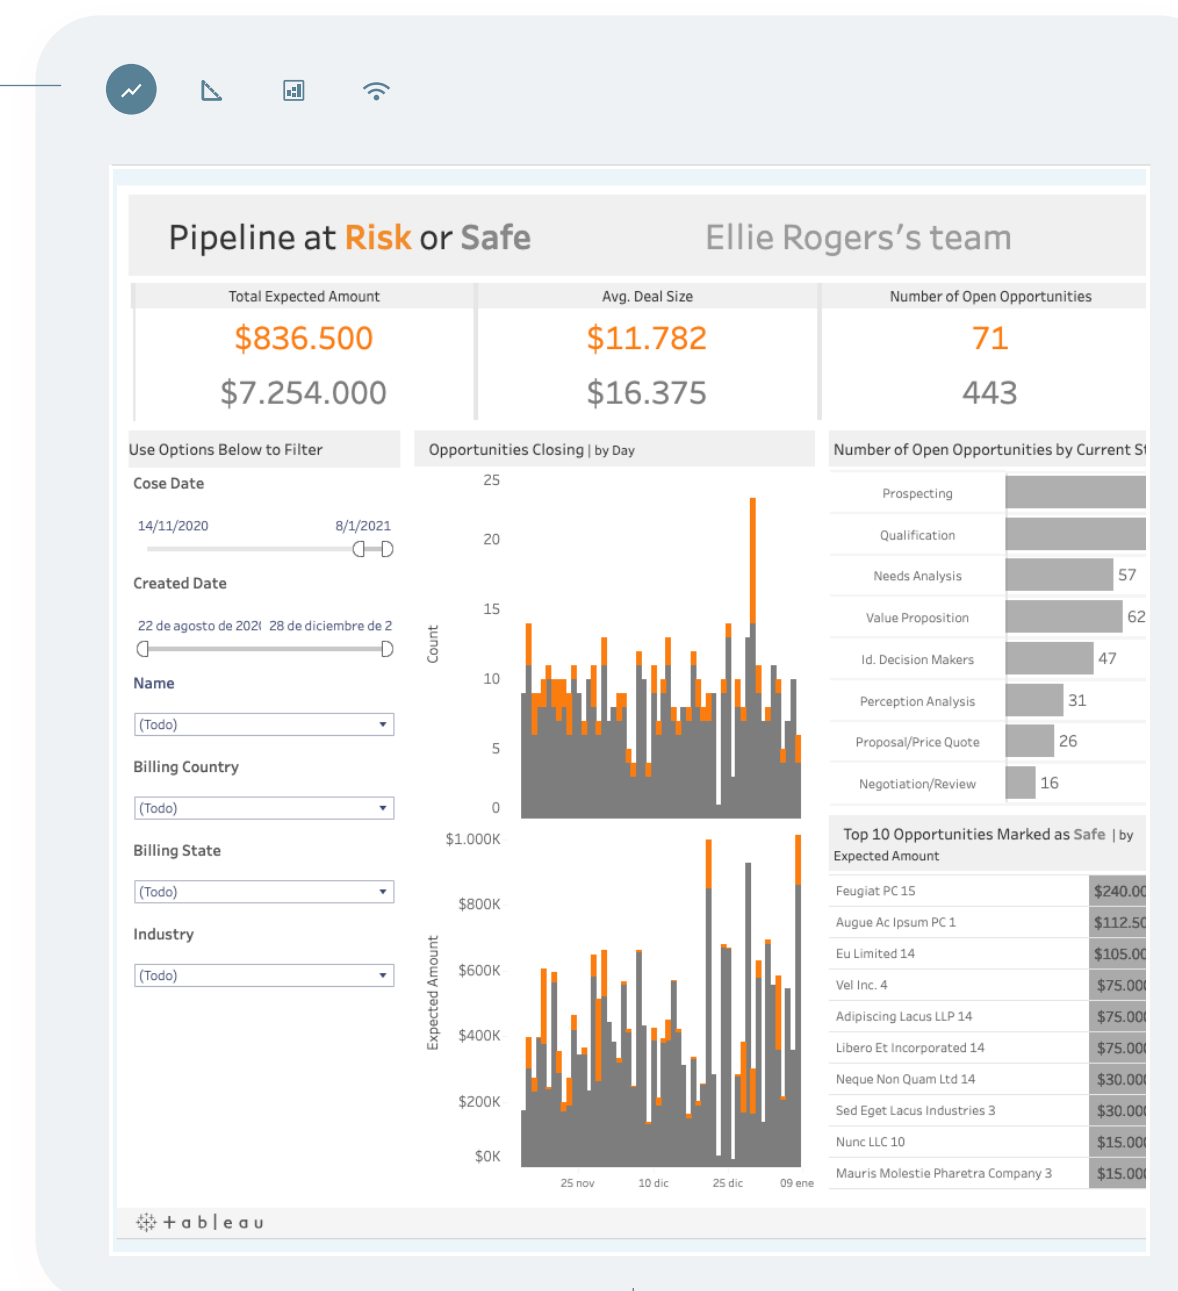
Pipeline at Risk or Safe

Ellie Rogers's team

Total Expected Amount
$836.500
$7.254.000

Avg. Deal Size
$11.782
$16.375

Number of Open Opportunities
71
443

Use Options Below to Filter

Cose Date
14/11/2020
8/1/2021

Created Date
22 de agosto de 202( 28 de diciembre de 2

Name
(Todo)

Billing Country
(Todo)

Billing State
(Todo)

Industry
(Todo)

Opportunities Closing | by Day

Count
25
20
15
10
5
0

Expected Amount
$1.000K
$800K
$600K
$400K
$200K
$0K

25 nov
10 dic
25 dic
09 ene

Number of Open Opportunities by Current St

| | |
|---|---|
| Prospecting | |
| Qualification | |
| Needs Analysis | 57 |
| Value Proposition | 62 |
| Id. Decision Makers | 47 |
| Perception Analysis | 31 |
| Proposal/Price Quote | 26 |
| Negotiation/Review | 16 |

Top 10 Opportunities Marked as Safe | by Expected Amount

| | |
|---|---|
| Feugiat PC 15 | $240.0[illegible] |
| Augue Ac Ipsum PC 1 | $112.5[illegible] |
| Eu Limited 14 | $105.0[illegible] |
| Vel Inc. 4 | $75.00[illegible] |
| Adipiscing Lacus LLP 14 | $75.00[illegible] |
| Libero Et Incorporated 14 | $75.00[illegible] |
| Neque Non Quam Ltd 14 | $30.00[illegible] |
| Sed Eget Lacus Industries 3 | $30.00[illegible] |
| Nunc LLC 10 | $15.00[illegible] |
| Mauris Molestie Pharetra Company 3 | $15.00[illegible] |

+ a b l e a u